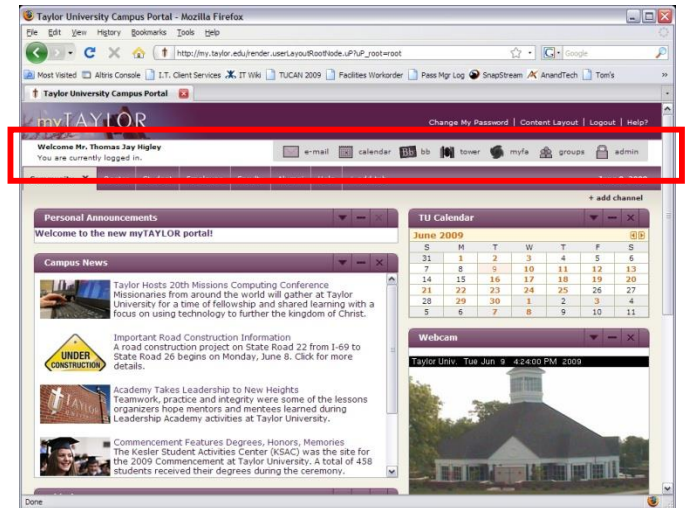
Taylor University Campus Portal - Mozilla Firefox

File Edit View History Bookmarks Tools Help

http://my.taylor.edu/render.userLayoutRootNode.uP?uP_root=root

Google

Most Visited Altris Console I.T. Client Services IT Wiki TUCAN 2009 Facilities Workorder Pass Mgr Log SnapStream AnandTech Tom's

Taylor University Campus Portal

myTAYLOR

Change My Password | Content Layout | Logout | Help?

Welcome Mr. Thomas Jay Higley
You are currently logged in.

e-mail calendar bb tower myfa groups admin

+ add channel

Personal Announcements

Welcome to the new myTAYLOR portal!

Campus News

Taylor Hosts 20th Missions Computing Conference
Missionaries from around the world will gather at Taylor University for a time of fellowship and shared learning with a focus on using technology to further the kingdom of Christ.

UNDER CONSTRUCTION

Important Road Construction Information
A road construction project on State Road 22 from I-69 to State Road 26 begins on Monday, June 8. Click for more details.

Academy Takes Leadership to New Heights
Teamwork, practice and integrity were some of the lessons organizers hope mentors and mentees learned during Leadership Academy activities at Taylor University.

Commencement Features Degrees, Honors, Memories
The Kesler Student Activities Center (KSAC) was the site for the 2009 Commencement at Taylor University. A total of 458 students received their degrees during the ceremony.

TU Calendar

June 2009

| S | M | T | W | T | F | S |
|---|---|---|---|---|---|---|
| 31 | 1 | 2 | 3 | 4 | 5 | 6 |
| 7 | 8 | 9 | 10 | 11 | 12 | 13 |
| 14 | 15 | 16 | 17 | 18 | 19 | 20 |
| 21 | 22 | 23 | 24 | 25 | 26 | 27 |
| 28 | 29 | 30 | 1 | 2 | 3 | 4 |
| 5 | 6 | 7 | 8 | 9 | 10 | 11 |

Webcam

Taylor Univ. Tue Jun 9 4:24:00 PM 2009

Done